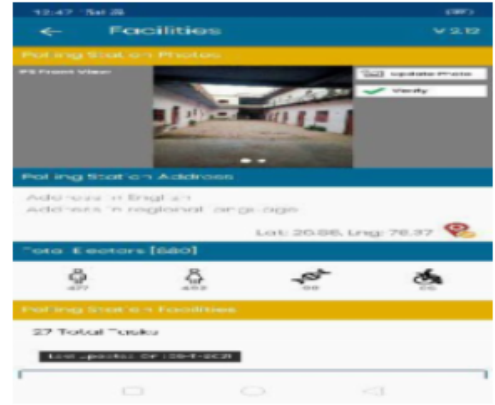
12:47 Sat 28

←

Facilities

V 2.12

Polling Station Photos

PS Front View

Update Photo

Verify

Polling Station Address

Address in English

Address in regional language

Lat: 20.56, Lng: 76.37

Total Electors [880]

427

453

00

00

Polling Station Facilities

27 Total Tasks

Last updated On : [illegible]